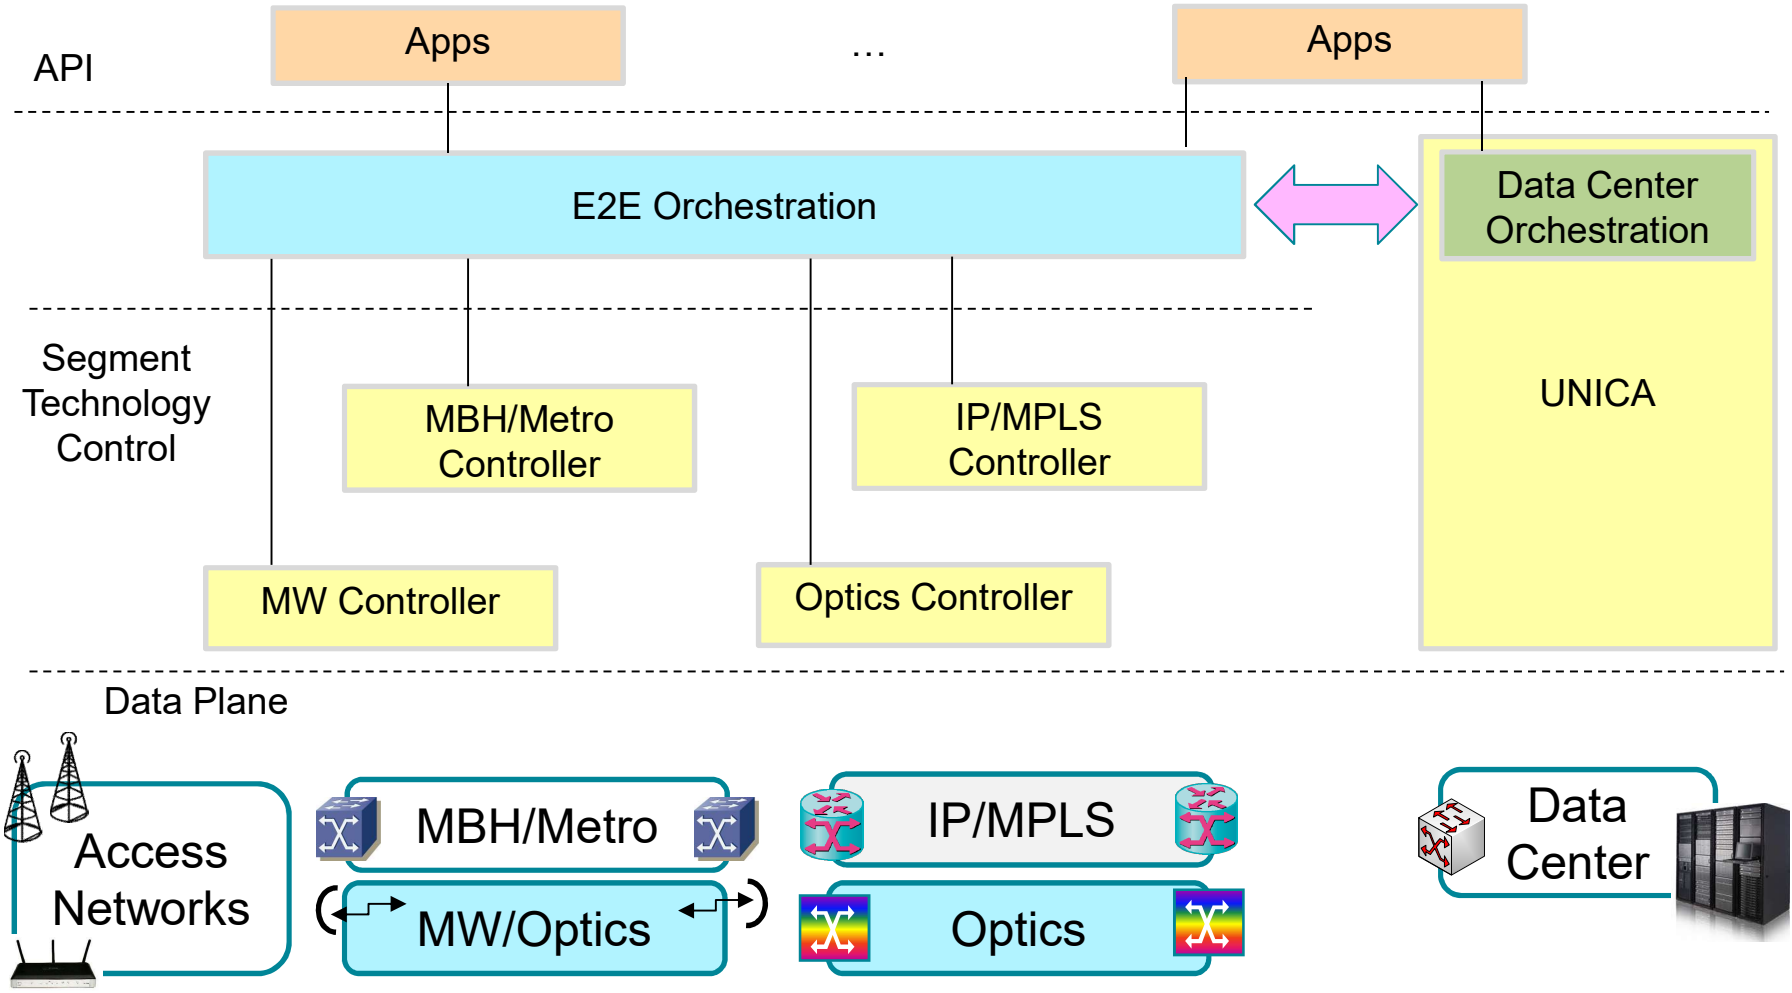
API

Apps

...

Apps

E2E Orchestration

Data Center Orchestration

UNICA

Segment Technology Control

MBH/Metro Controller

IP/MPLS Controller

MW Controller

Optics Controller

Data Plane

Access Networks

MBH/Metro

MW/Optics

IP/MPLS

Optics

Data Center